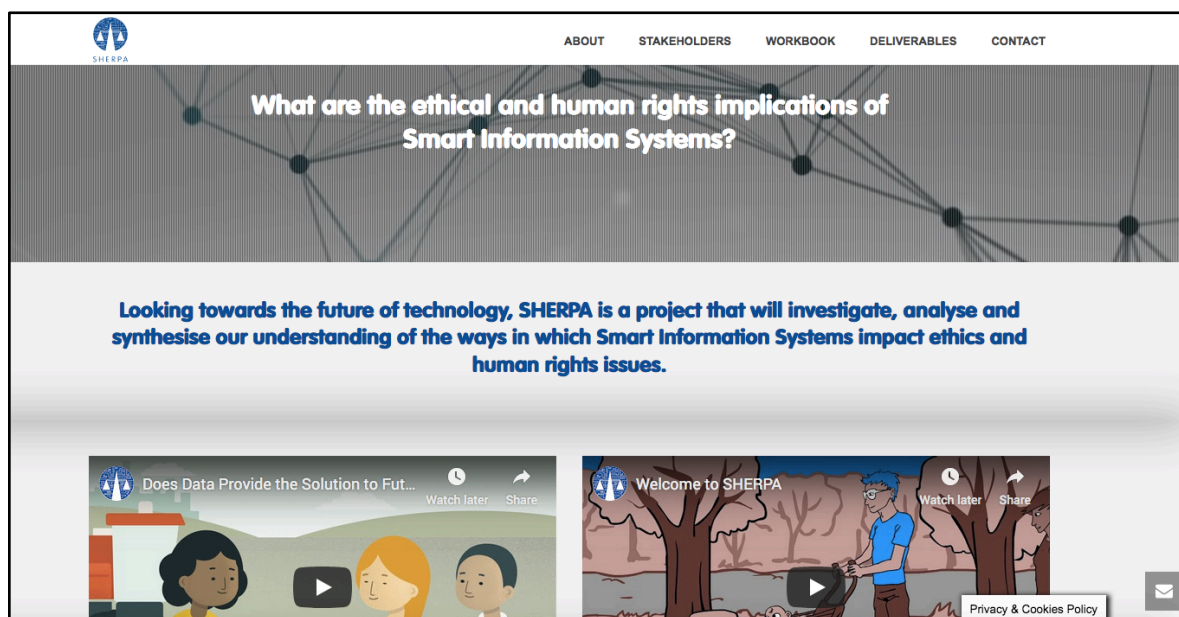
SHERPA

ABOUT STAKEHOLDERS WORKBOOK DELIVERABLES CONTACT

What are the ethical and human rights implications of Smart Information Systems?

Looking towards the future of technology, SHERPA is a project that will investigate, analyse and synthesise our understanding of the ways in which Smart Information Systems impact ethics and human rights issues.

Does Data Provide the Solution to Fut...

Watch later

Share

Welcome to SHERPA

Watch later

Share

Privacy & Cookies Policy